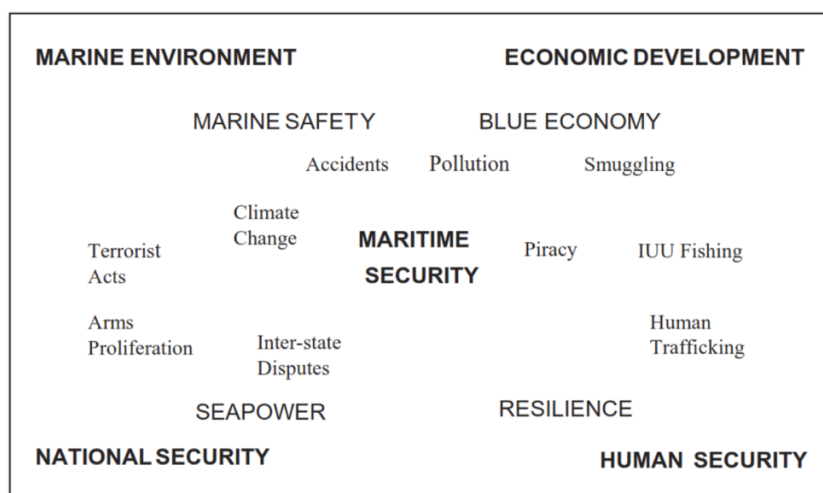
MARINE ENVIRONMENT

ECONOMIC DEVELOPMENT

MARINE SAFETY

BLUE ECONOMY

Accidents

Pollution

Smuggling

Climate Change

Terrorist Acts

MARITIME SECURITY

Piracy

IUU Fishing

Arms Proliferation

Inter-state Disputes

Human Trafficking

SEAPOWER

RESILIENCE

NATIONAL SECURITY

HUMAN SECURITY